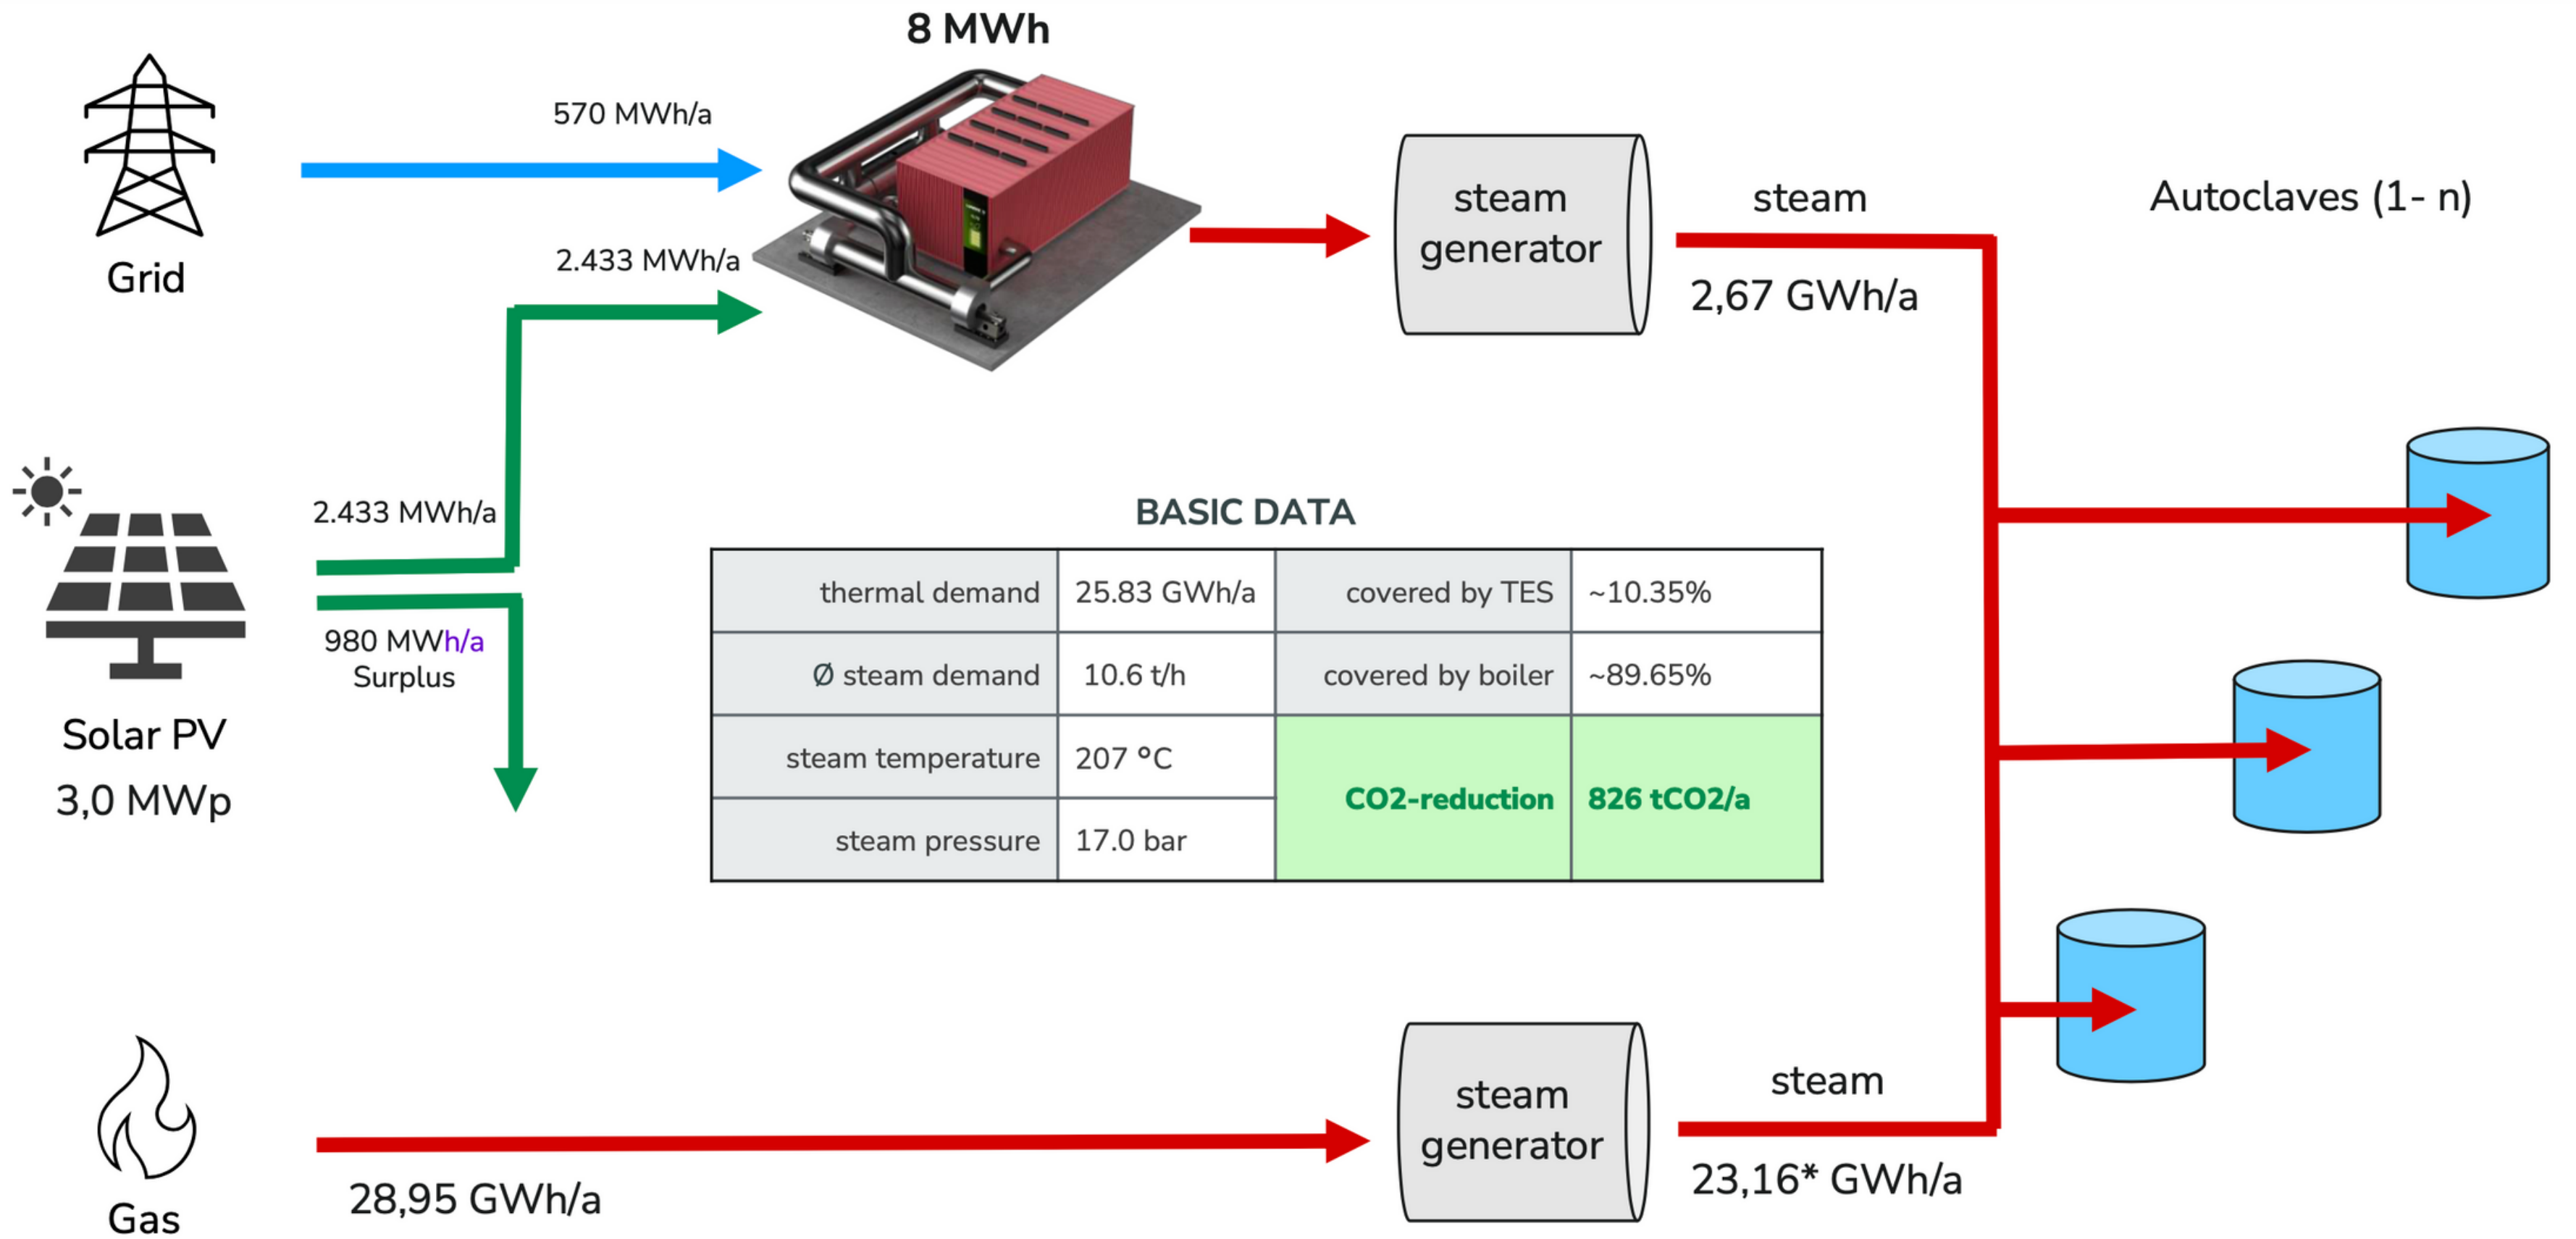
8 MWh

Grid

570 MWh/a

2.433 MWh/a

steam generator

steam

2,67 GWh/a

Autoclaves (1- n)

Solar PV
3,0 MWp

2.433 MWh/a

980 MWh/a
Surplus

BASIC DATA

| thermal demand | 25.83 GWh/a | covered by TES | ~10.35% |
|---|---|---|---|
| Ø steam demand | 10.6 t/h | covered by boiler | ~89.65% |
| steam temperature | 207 °C | CO2-reduction | 826 tCO2/a |
| steam pressure | 17.0 bar | | |

Gas

28,95 GWh/a

steam generator

steam

23,16* GWh/a